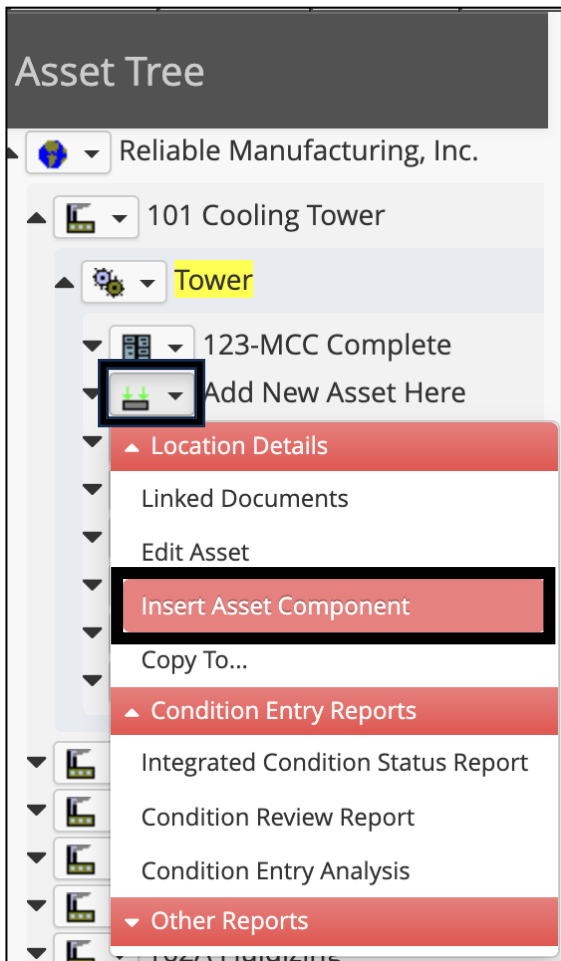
Asset Tree

Reliable Manufacturing, Inc.

101 Cooling Tower

Tower

123-MCC Complete

Add New Asset Here

Location Details

Linked Documents

Edit Asset

Insert Asset Component

Copy To...

Condition Entry Reports

Integrated Condition Status Report

Condition Review Report

Condition Entry Analysis

Other Reports

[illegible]